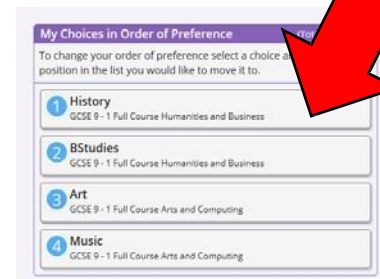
My Choices in Order of Preference (Tot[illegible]

To change your order of preference select a choice a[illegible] position in the list you would like to move it to.

1 History
GCSE 9 - 1 Full Course Humanities and Business

2 BStudies
GCSE 9 - 1 Full Course Humanities and Business

3 Art
GCSE 9 - 1 Full Course Arts and Computing

4 Music
GCSE 9 - 1 Full Course Arts and Computing